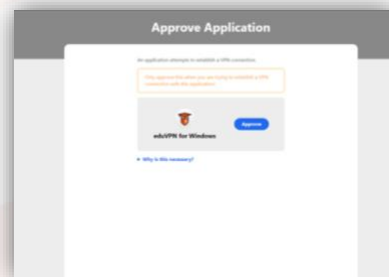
Approve Application

An application attempts to establish a VPN connection.

Only approve this when you are trying to establish a VPN connection with this application.

eduVPN for Windows

Approve

Why is this necessary?